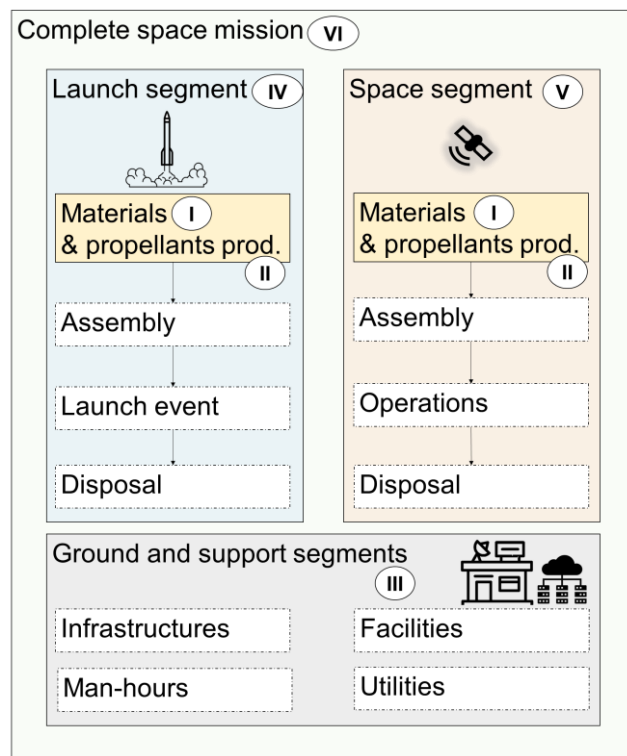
Complete space mission VI

Launch segment IV

Materials I
& propellants prod.
II

Assembly

Launch event

Disposal

Space segment V

Materials I
& propellants prod.
II

Assembly

Operations

Disposal

Ground and support segments
III

Infrastructures

Man-hours

Facilities

Utilities